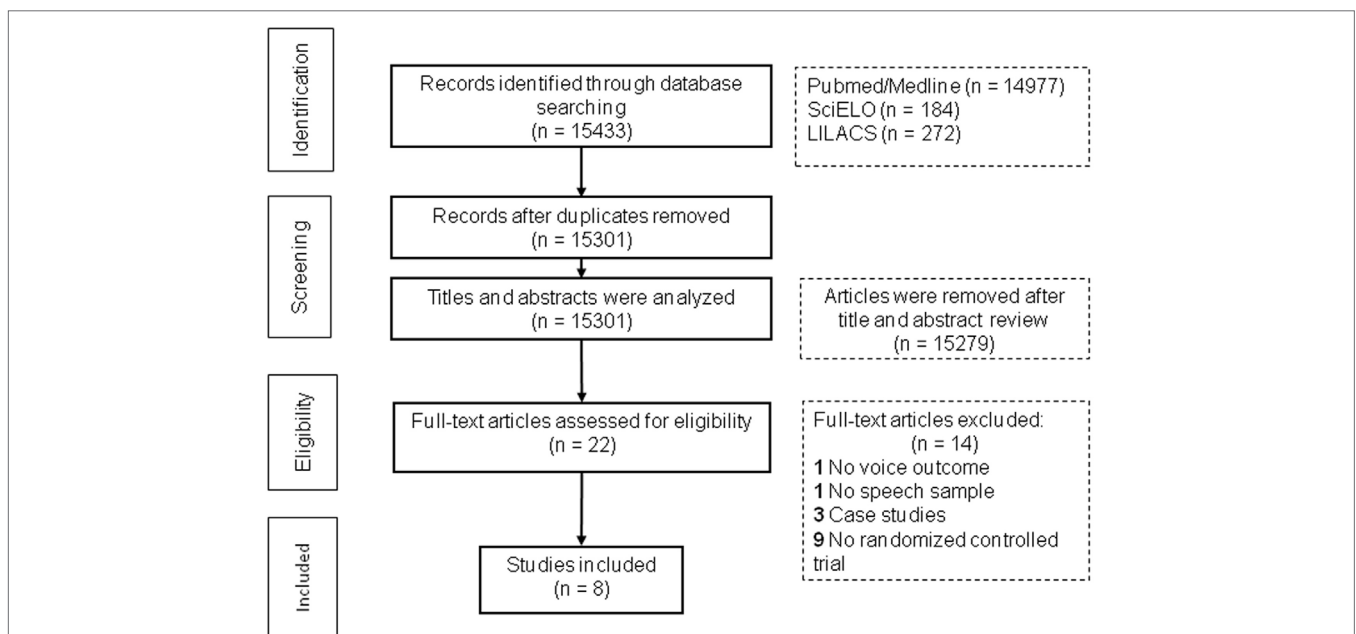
Identification

Records identified through database searching
(n = 15433)

Pubmed/Medline (n = 14977)
SciELO (n = 184)
LILACS (n = 272)

Screening

Records after duplicates removed
(n = 15301)

Titles and abstracts were analyzed
(n = 15301)

Articles were removed after title and abstract review
(n = 15279)

Eligibility

Full-text articles assessed for eligibility
(n = 22)

Full-text articles excluded:
(n = 14)
**1** No voice outcome
**1** No speech sample
**3** Case studies
**9** No randomized controlled trial

Included

Studies included
(n = 8)